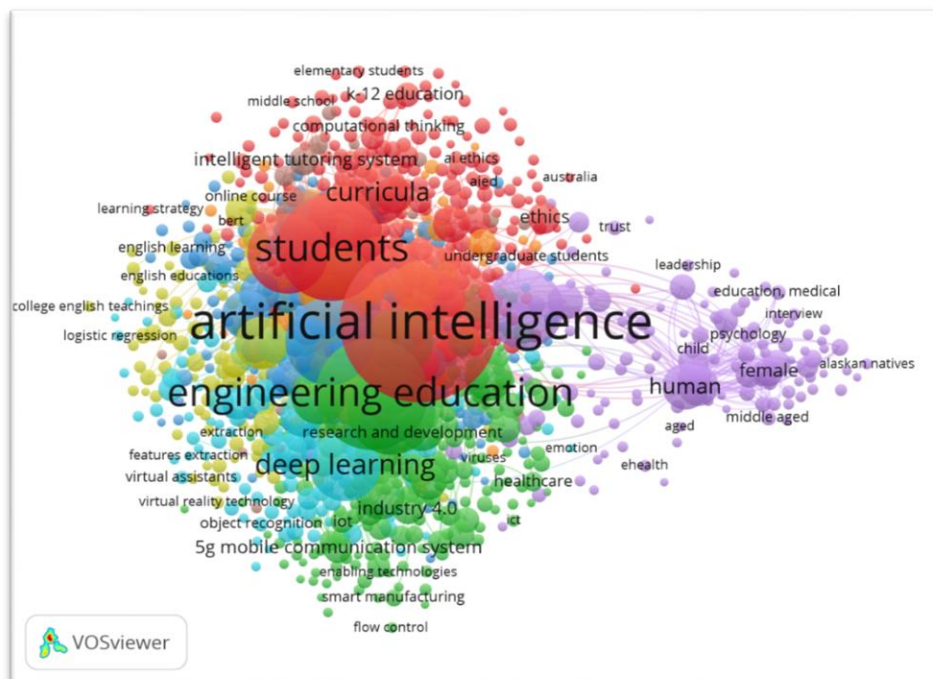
elementary students
middle school
k-12 education
computational thinking
intelligent tutoring system
ai ethics
aied
australia
curricula
online course
learning strategy
bert
ethics
trust
english learning
students
english educations
undergraduate students
leadership
college english teachings
education, medical
artificial intelligence
interview
logistic regression
psychology
child
alaskan natives
female
human
engineering education
middle aged
aged
extraction
research and development
emotion
features extraction
viruses
deep learning
ehealth
virtual assistants
healthcare
virtual reality technology
industry 4.0
object recognition
iot
ict
5g mobile communication system
enabling technologies
smart manufacturing
flow control
VOSviewer